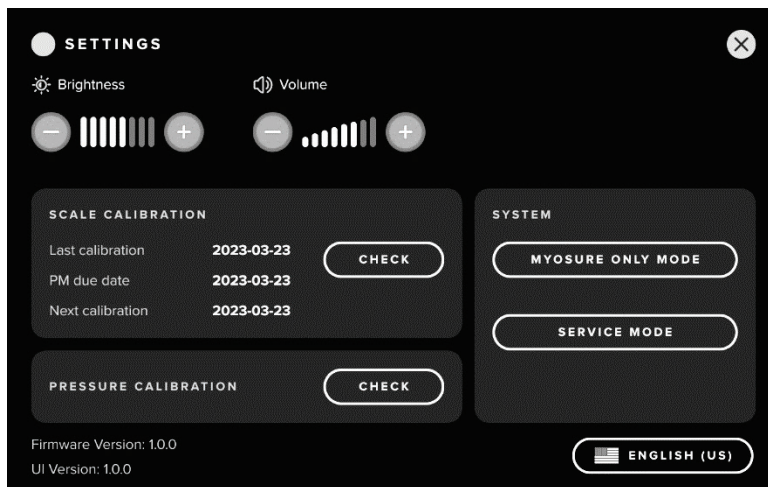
SETTINGS

Brightness

Volume

SCALE CALIBRATION

Last calibration 2023-03-23

PM due date 2023-03-23

Next calibration 2023-03-23

CHECK

SYSTEM

MYOSURE ONLY MODE

SERVICE MODE

PRESSURE CALIBRATION

CHECK

Firmware Version: 1.0.0

UI Version: 1.0.0

ENGLISH (US)